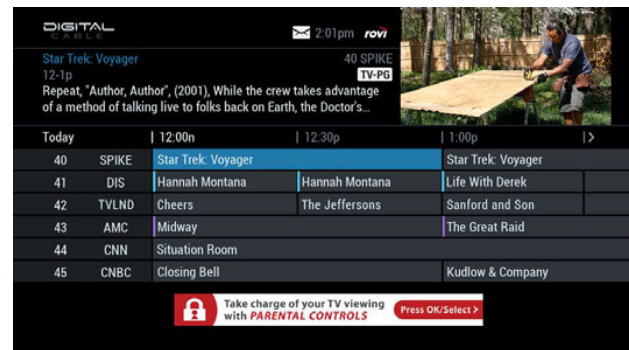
DIGITAL CABLE

2:01pm rovi

Star Trek: Voyager
12-1p
40 SPIKE
TV-PG
Repeat, "Author, Author", (2001), While the crew takes advantage of a method of talking live to folks back on Earth, the Doctor's...

| Today | | 12:00n | 12:30p | 1:00p |
|---|---|---|---|---|
| 40 | SPIKE | Star Trek: Voyager | | Star Trek: Voyager |
| 41 | DIS | Hannah Montana | Hannah Montana | Life With Derek |
| 42 | TVLND | Cheers | The Jeffersons | Sanford and Son |
| 43 | AMC | Midway | | The Great Raid |
| 44 | CNN | Situation Room | | |
| 45 | CNBC | Closing Bell | | Kudlow & Company |

Take charge of your TV viewing with PARENTAL CONTROLS
Press OK/Select >